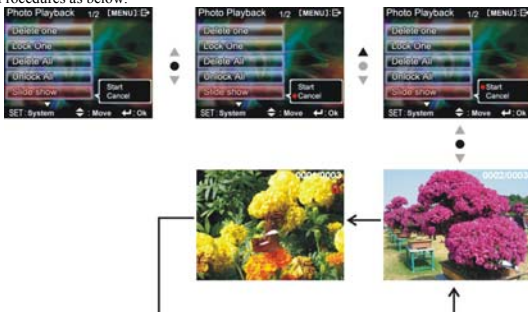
Procedures as below:

Photo Playback 1/2 [MENU]:
Delete one
Lock One
Delete All
Unlock All
Slide show
Start
Cancel
SET : System Move Ok

Photo Playback 1/2 [MENU]:
Delete one
Lock One
Delete All
Unlock All
Slide show
Start
Cancel
SET : System Move Ok

Photo Playback 1/2 [MENU]:
Delete one
Lock One
Delete All
Unlock All
Slide show
Start
Cancel
SET : System Move Ok

0001/0003

0002/0003